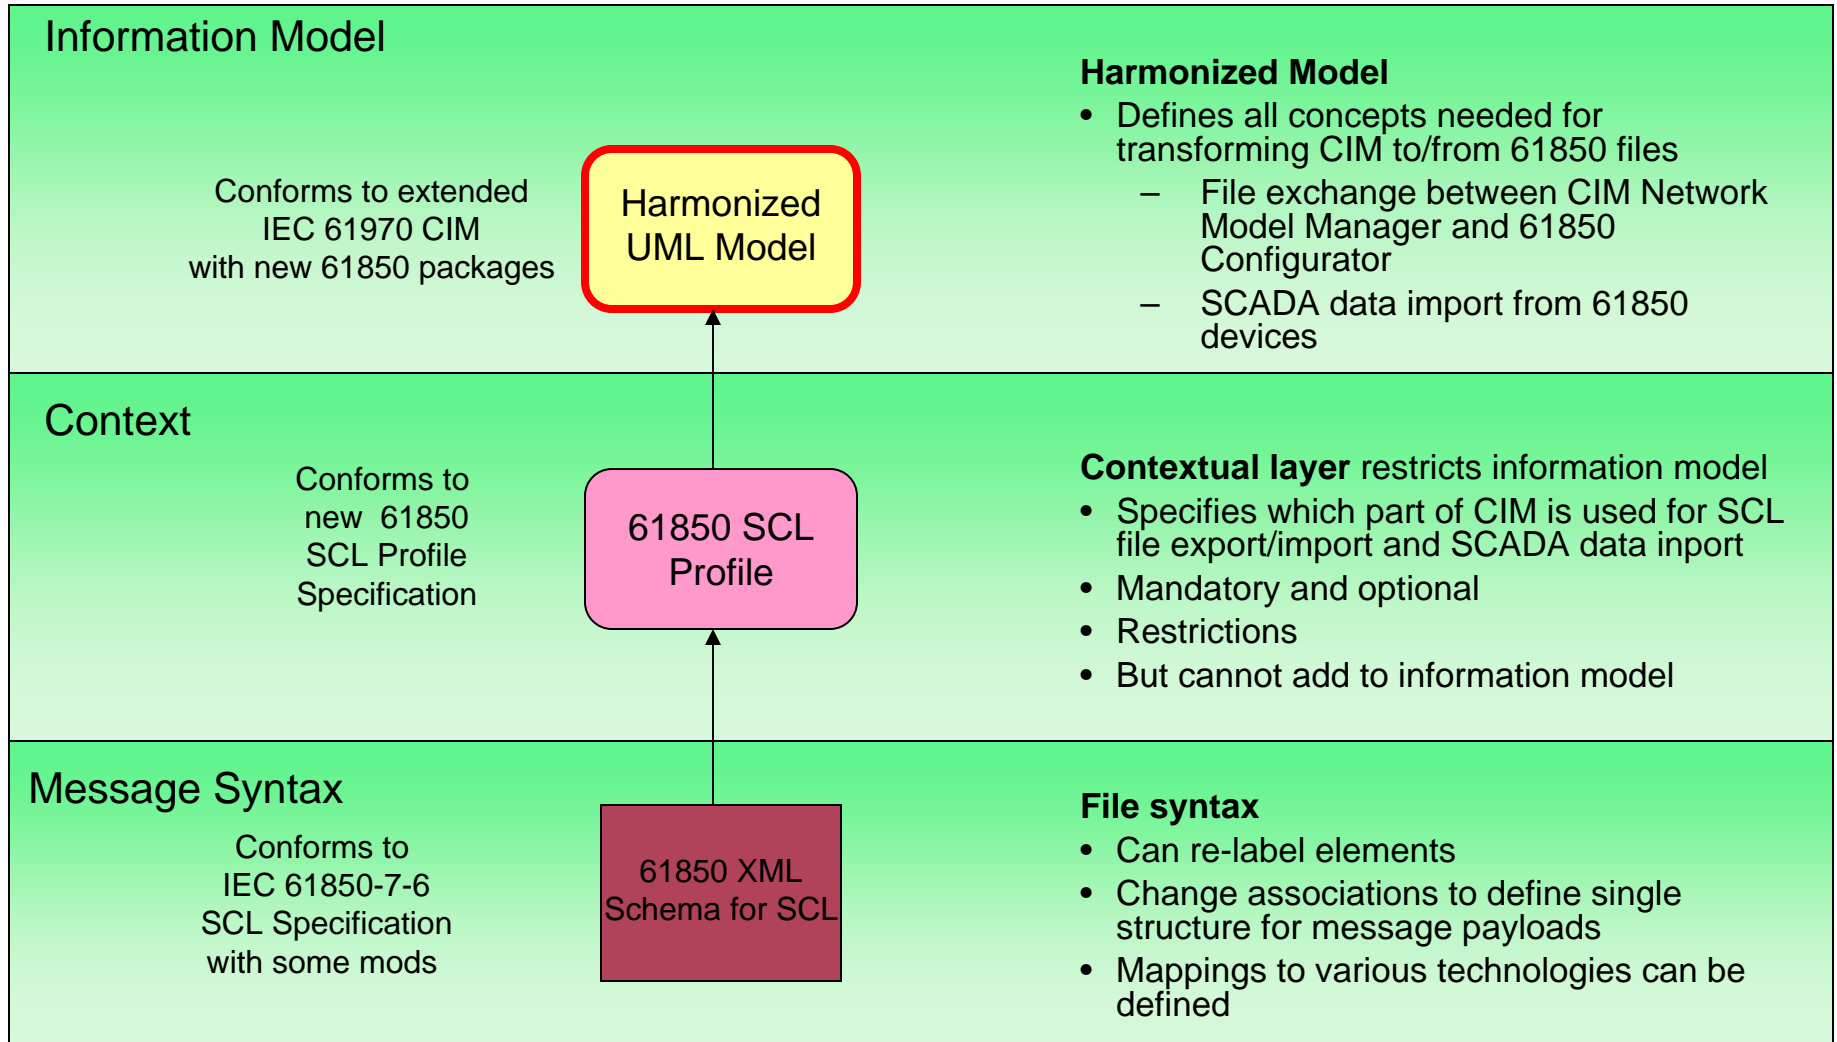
Information Model

Conforms to extended IEC 61970 CIM with new 61850 packages

Harmonized UML Model

**Harmonized Model**
- Defines all concepts needed for transforming CIM to/from 61850 files
  – File exchange between CIM Network Model Manager and 61850 Configurator
  – SCADA data import from 61850 devices

Context

Conforms to new 61850 SCL Profile Specification

61850 SCL Profile

**Contextual layer** restricts information model
- Specifies which part of CIM is used for SCL file export/import and SCADA data inport
- Mandatory and optional
- Restrictions
- But cannot add to information model

Message Syntax

Conforms to IEC 61850-7-6 SCL Specification with some mods

61850 XML Schema for SCL

**File syntax**
- Can re-label elements
- Change associations to define single structure for message payloads
- Mappings to various technologies can be defined